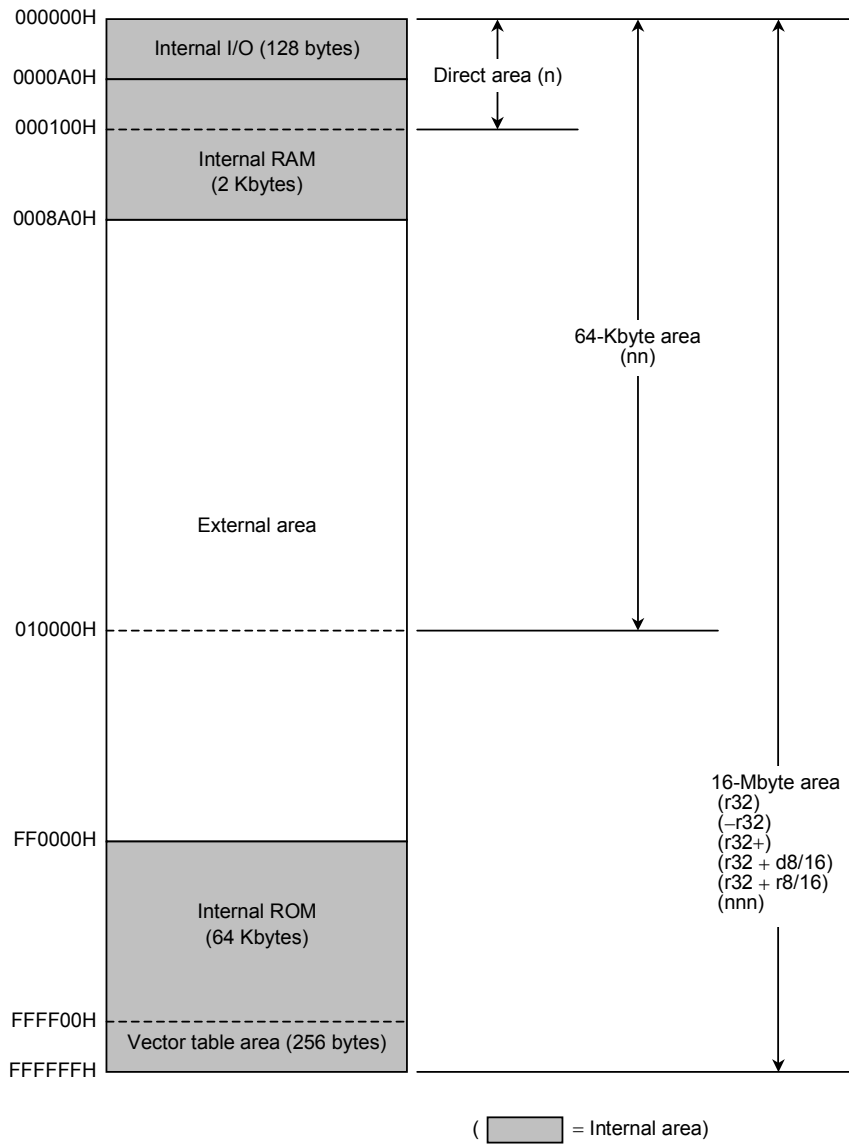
000000H
Internal I/O (128 bytes)
0000A0H
000100H
Internal RAM
(2 Kbytes)
0008A0H
External area
010000H
FF0000H
Internal ROM
(64 Kbytes)
FFFF00H
Vector table area (256 bytes)
FFFFFFH

Direct area (n)

64-Kbyte area
(nn)

16-Mbyte area
(r32)
(−r32)
(r32+)
(r32 + d8/16)
(r32 + r8/16)
(nnn)

( = Internal area)